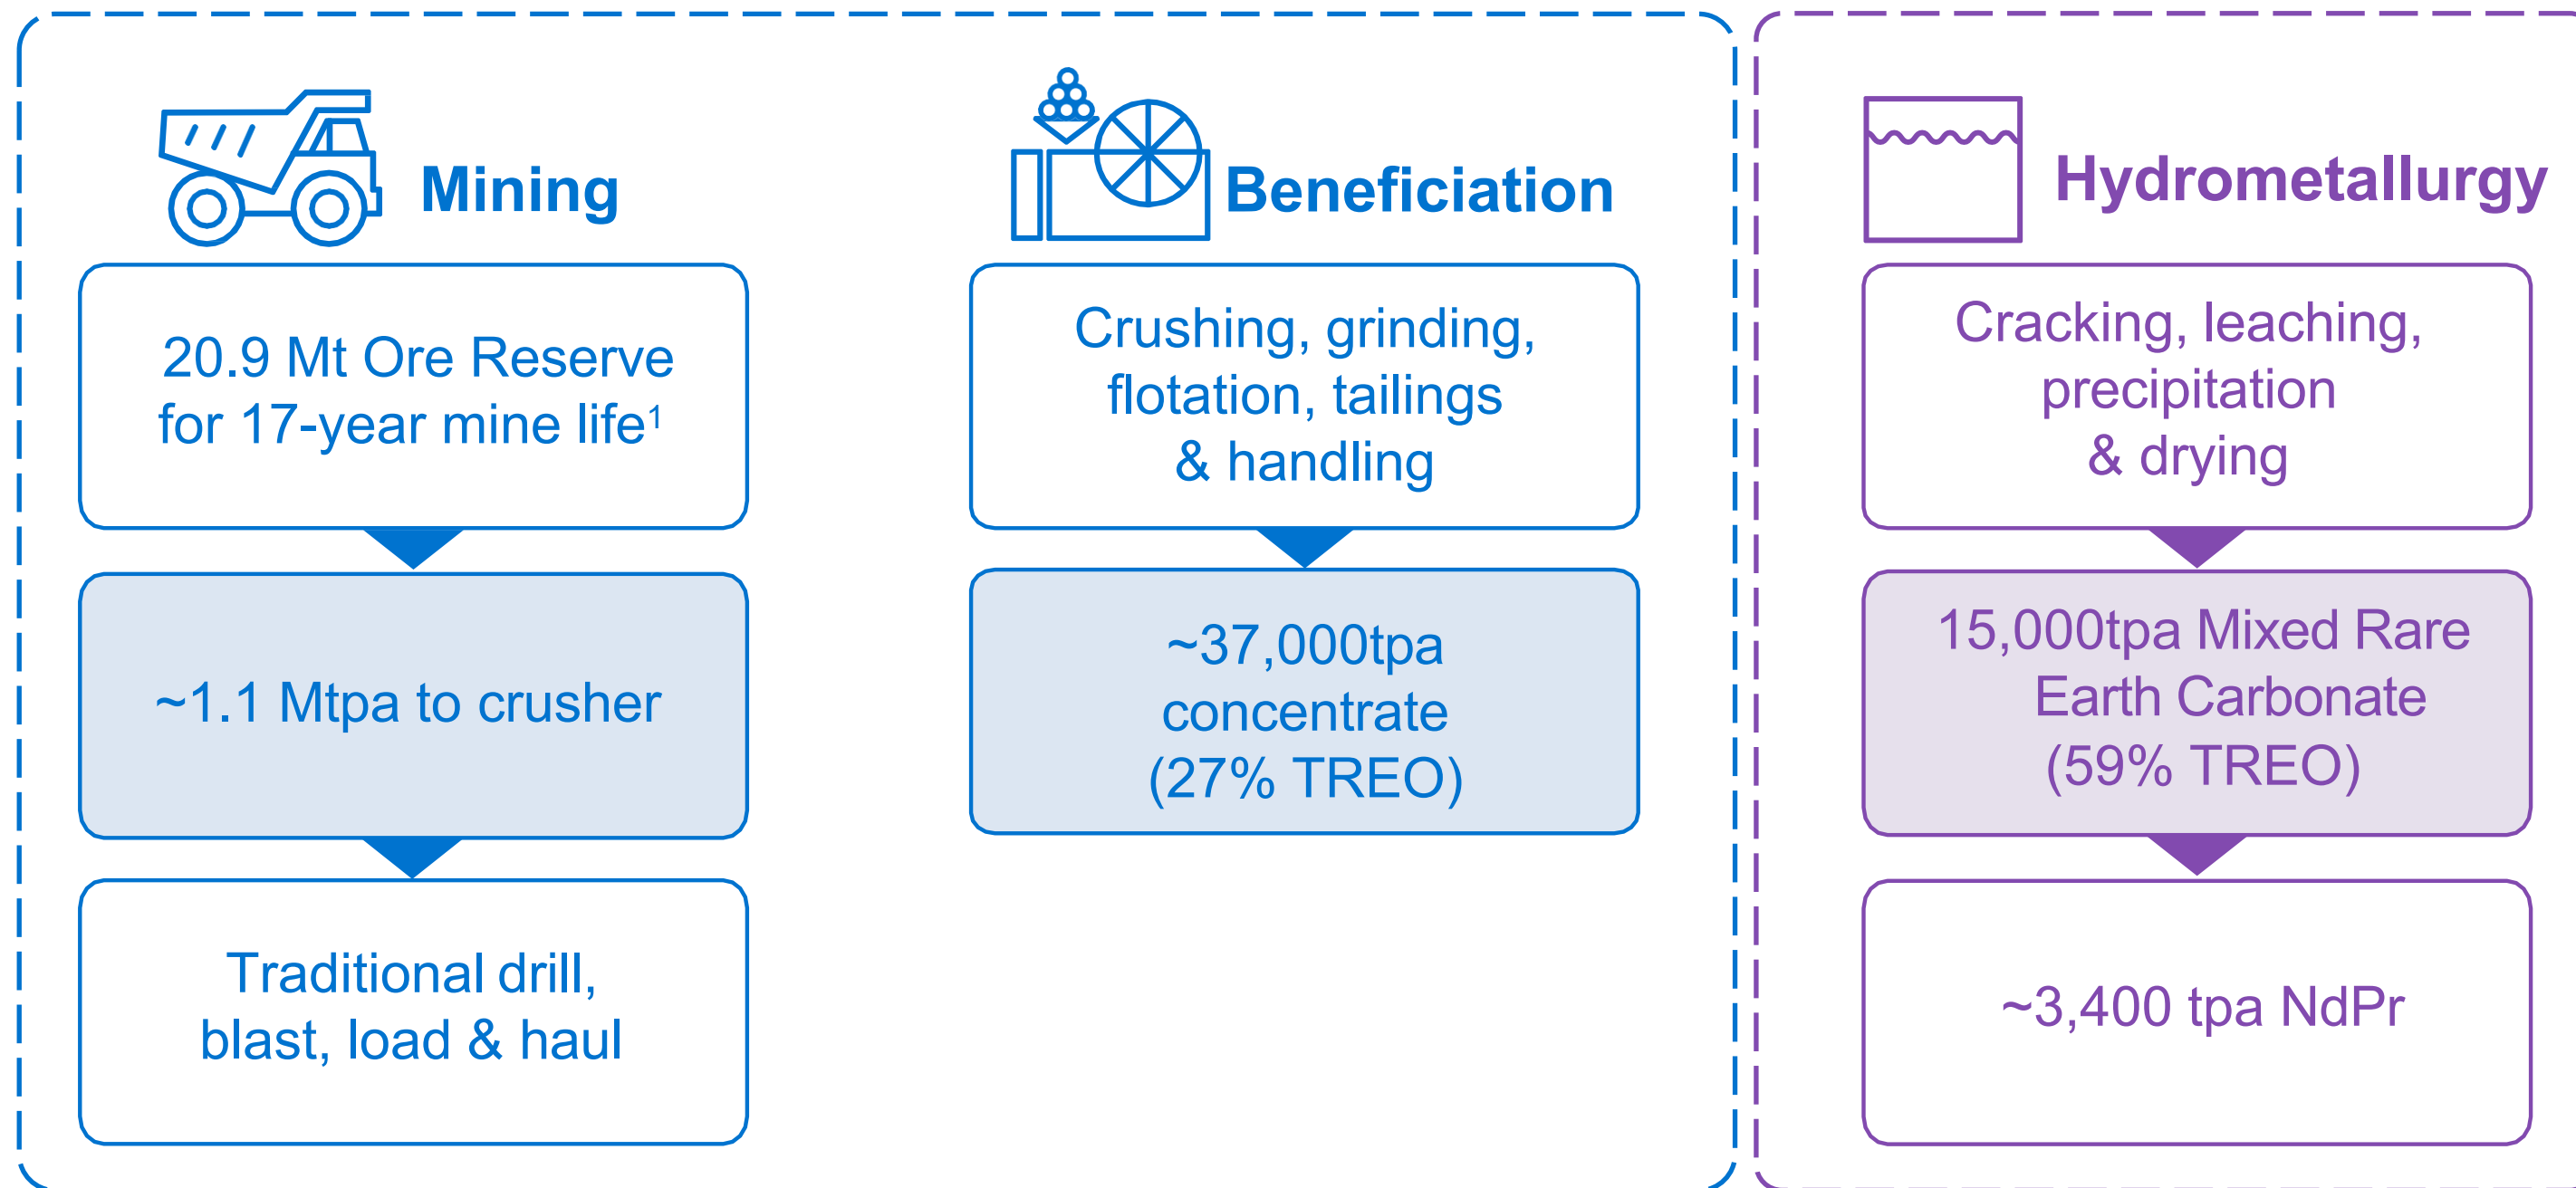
Mining

20.9 Mt Ore Reserve for 17-year mine life¹

~1.1 Mtpa to crusher

Traditional drill, blast, load & haul

Beneficiation

Crushing, grinding, flotation, tailings & handling

~37,000tpa concentrate (27% TREO)

Hydrometallurgy

Cracking, leaching, precipitation & drying

15,000tpa Mixed Rare Earth Carbonate (59% TREO)

~3,400 tpa NdPr